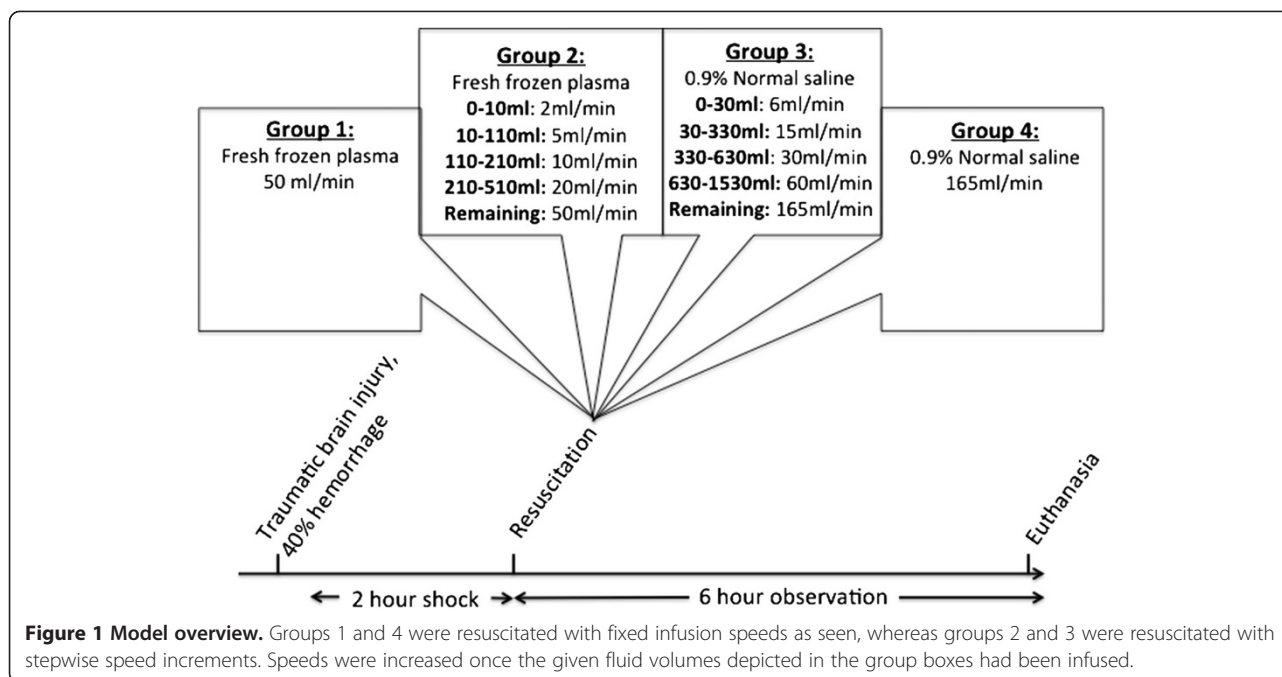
Group 1:
Fresh frozen plasma
50 ml/min

Group 2:
Fresh frozen plasma
0-10ml: 2ml/min
10-110ml: 5ml/min
110-210ml: 10ml/min
210-510ml: 20ml/min
Remaining: 50ml/min

Group 3:
0.9% Normal saline
0-30ml: 6ml/min
30-330ml: 15ml/min
330-630ml: 30ml/min
630-1530ml: 60ml/min
Remaining: 165ml/min

Group 4:
0.9% Normal saline
165ml/min

Traumatic brain injury, 40% hemorrhage

Resuscitation

Euthanasia

← 2 hour shock → ← 6 hour observation →

Figure 1 Model overview. Groups 1 and 4 were resuscitated with fixed infusion speeds as seen, whereas groups 2 and 3 were resuscitated with stepwise speed increments. Speeds were increased once the given fluid volumes depicted in the group boxes had been infused.